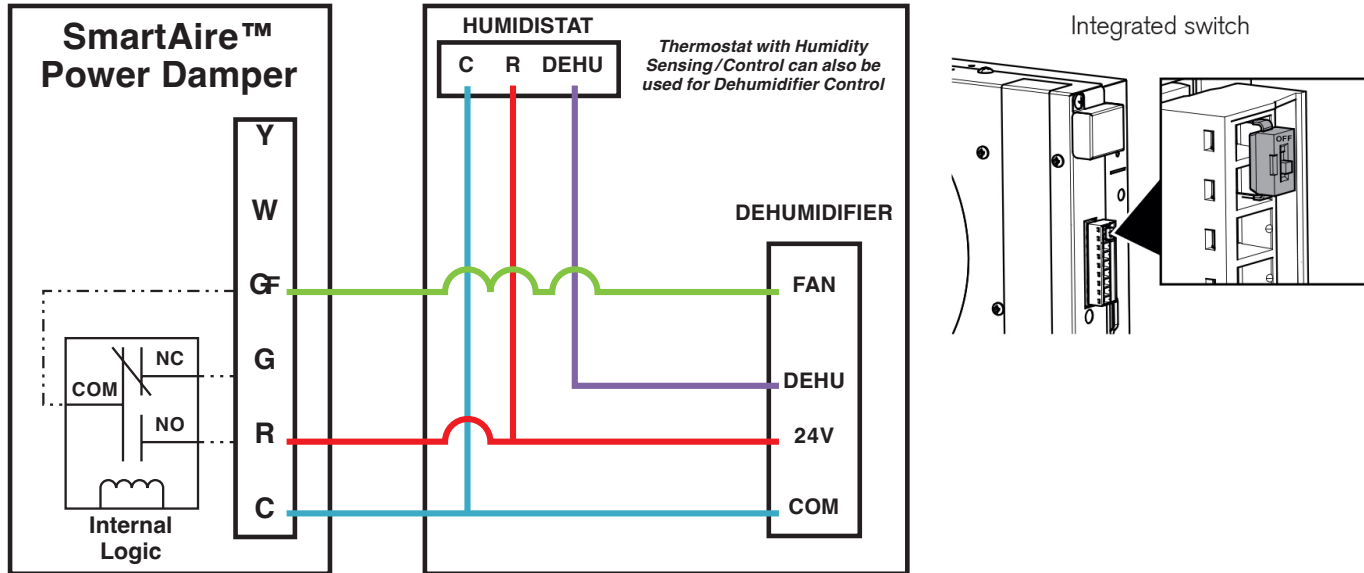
SmartAire™
Power Damper

Y
W
GF
G
R
C

NC
COM
NO

Internal
Logic

HUMIDISTAT
C R DEHU

Thermostat with Humidity Sensing/Control can also be used for Dehumidifier Control

DEHUMIDIFIER
FAN
DEHU
24V
COM

Integrated switch

OFF